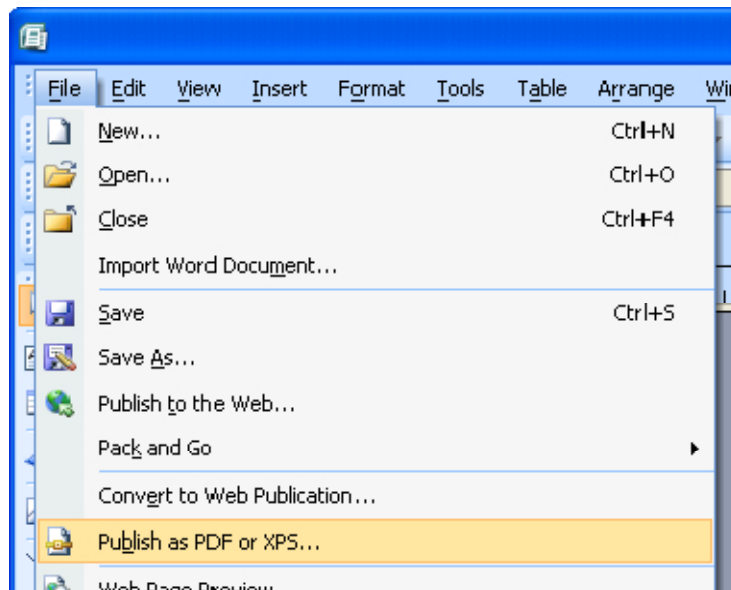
File Edit View Insert Format Tools Table Arrange Wi

New... Ctrl+N
Open... Ctrl+O
Close Ctrl+F4
Import Word Document...
Save Ctrl+S
Save As...
Publish to the Web...
Pack and Go
Convert to Web Publication...
Publish as PDF or XPS...
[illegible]